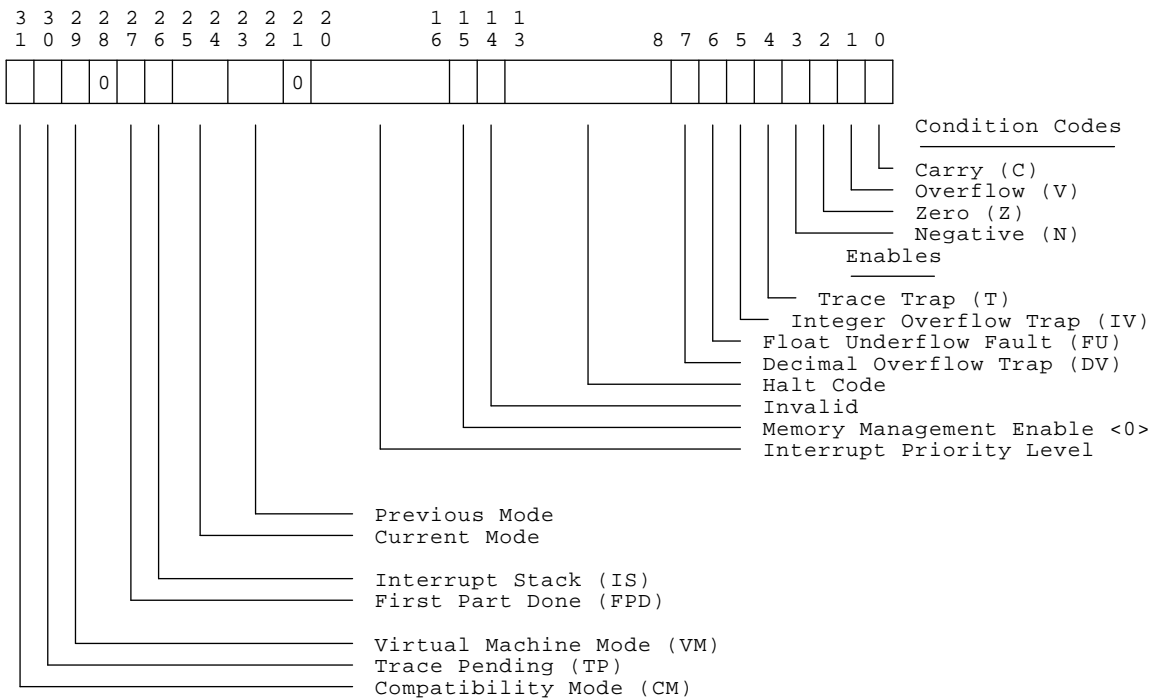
3 3 2 2 2 2 2 2 2 2 2 1 1 1 1
1 0 9 8 7 6 5 4 3 2 1 0 6 5 4 3 8 7 6 5 4 3 2 1 0

0 0

Condition Codes

Carry (C)
Overflow (V)
Zero (Z)
Negative (N)

Enables

Trace Trap (T)
Integer Overflow Trap (IV)
Float Underflow Fault (FU)
Decimal Overflow Trap (DV)
Halt Code
Invalid
Memory Management Enable <0>
Interrupt Priority Level

Previous Mode
Current Mode

Interrupt Stack (IS)
First Part Done (FPD)

Virtual Machine Mode (VM)
Trace Pending (TP)
Compatibility Mode (CM)